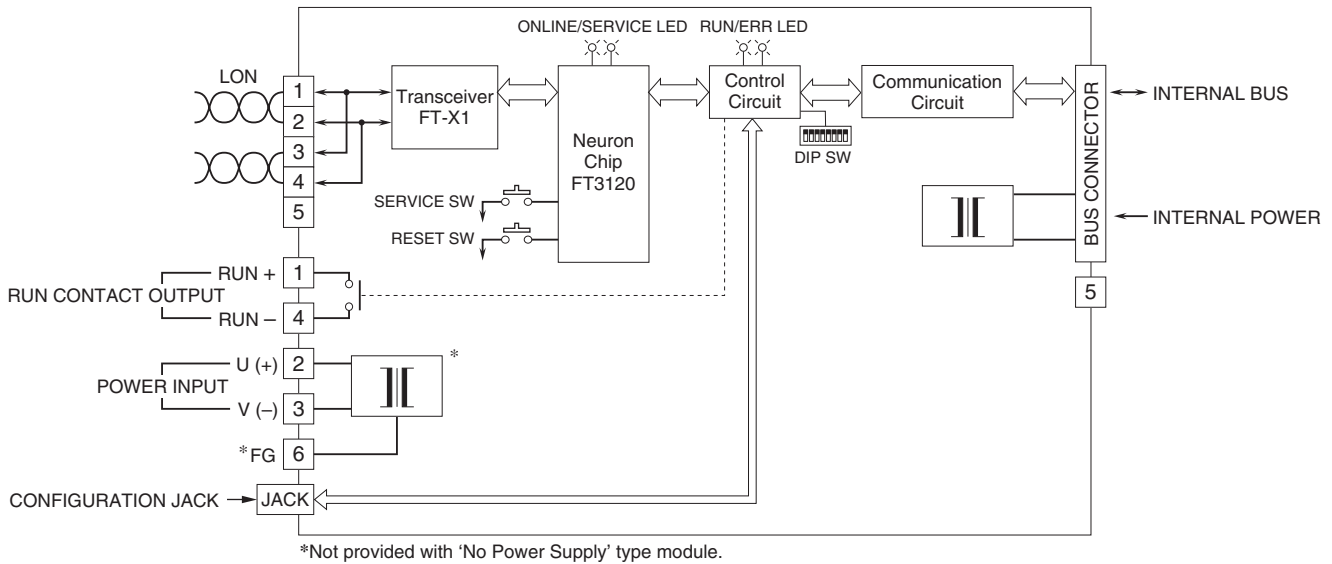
ONLINE/SERVICE LED RUN/ERR LED

LON

1
2
3
4
5

Transceiver FT-X1

Neuron Chip FT3120

Control Circuit

Communication Circuit

BUS CONNECTOR

INTERNAL BUS

DIP SW

SERVICE SW

RESET SW

INTERNAL POWER

RUN CONTACT OUTPUT

RUN + 1

RUN – 4

5

POWER INPUT

U (+) 2

V (–) 3

*

*FG 6

CONFIGURATION JACK

JACK

*Not provided with 'No Power Supply' type module.